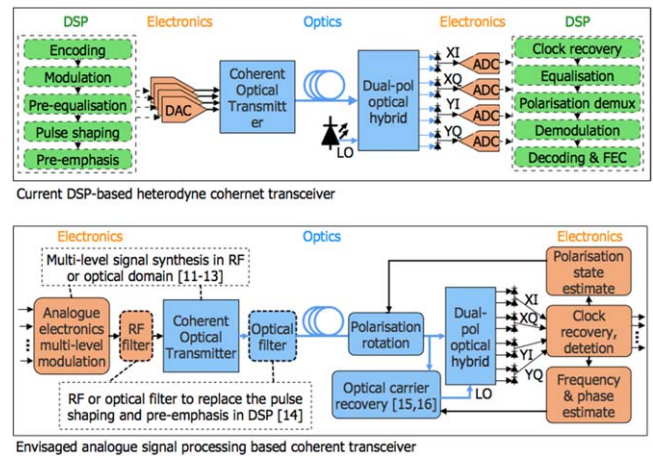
DSP
Electronics
Optics
Electronics
DSP

Encoding
Modulation
Pre-equalisation
Pulse shaping
Pre-emphasis

DAC

Coherent Optical Transmitter

LO

Dual-pol optical hybrid

XI
XQ
YI
YQ

ADC
ADC
ADC
ADC

Clock recovery
Equalisation
Polarisation demux
Demodulation
Decoding & FEC

Current DSP-based heterodyne cohernet transceiver

Electronics
Optics
Electronics

Multi-level signal synthesis in RF or optical domain [11-13]

Analogue electronics multi-level modulation

RF filter

Coherent Optical Transmitter

Optical filter

Polarisation rotation

Dual-pol optical hybrid

Optical carrier recovery [15,16]

LO

XI
XQ
YI
YQ

Polarisation state estimate

Clock recovery, detetion

Frequency & phase estimate

RF or optical filter to replace the pulse shaping and pre-emphasis in DSP [14]

Envisaged analogue signal processing based coherent transceiver